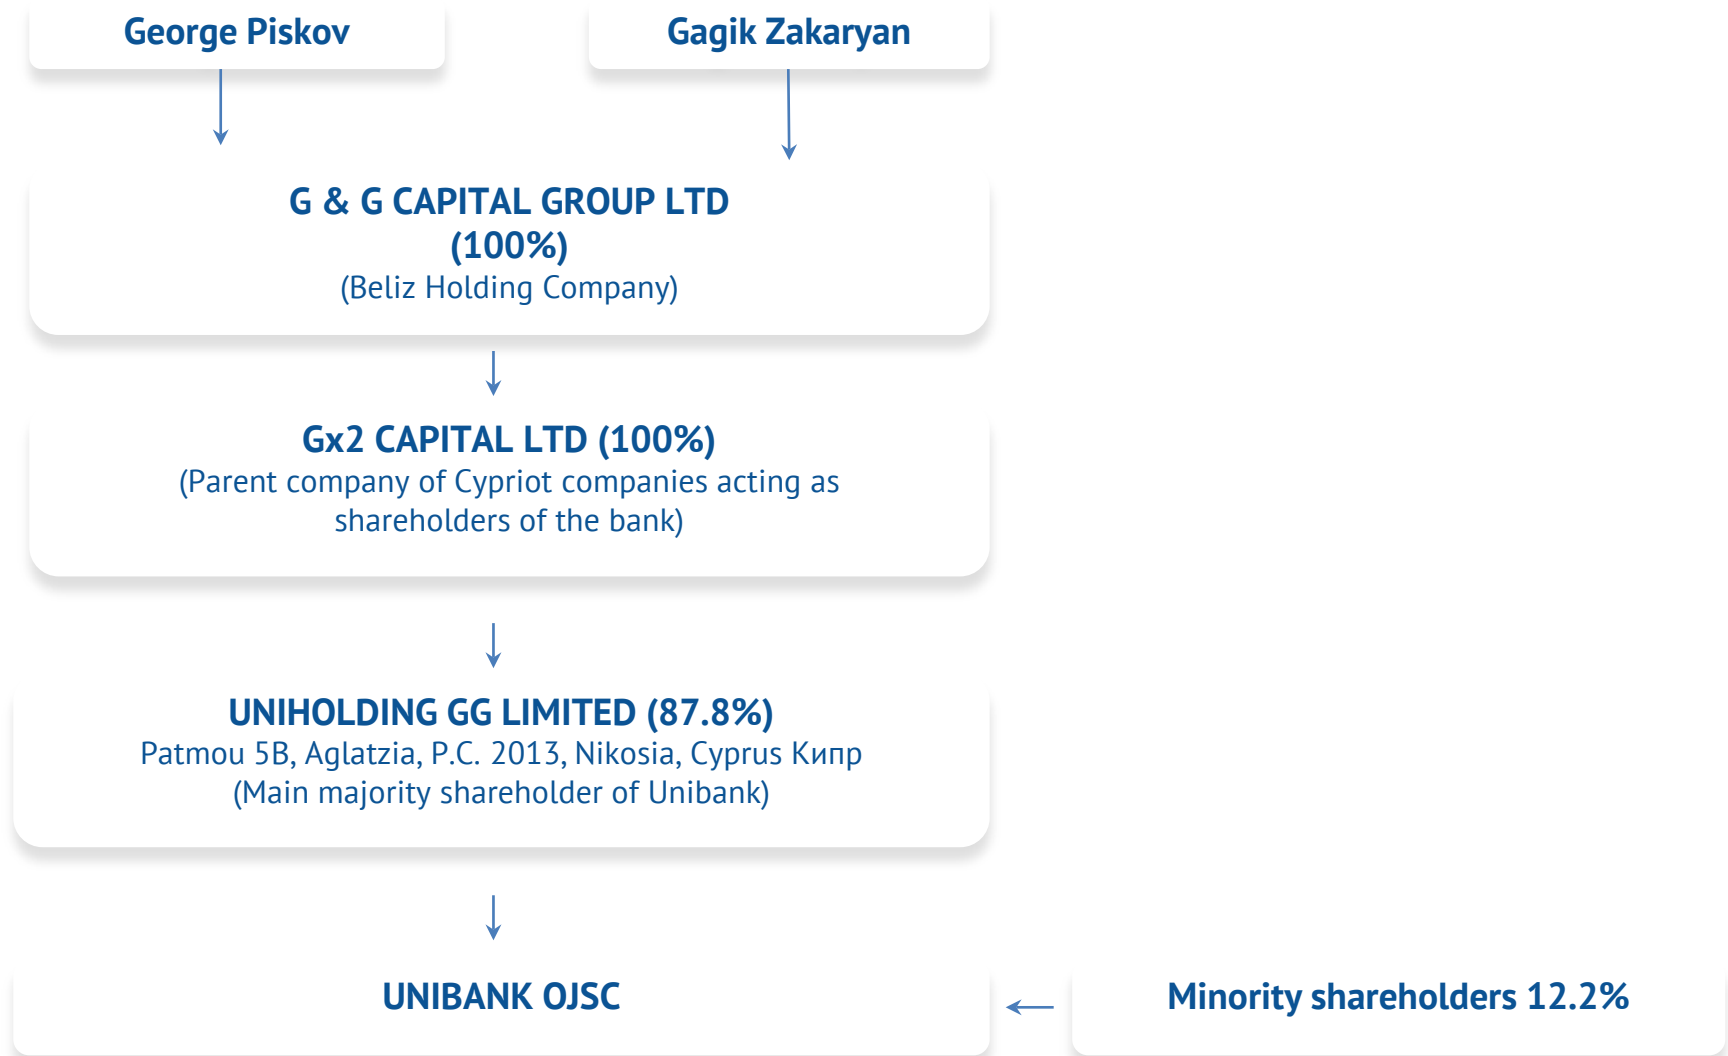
George Piskov

Gagik Zakaryan

G & G CAPITAL GROUP LTD (100%)
(Beliz Holding Company)

Gx2 CAPITAL LTD (100%)
(Parent company of Cypriot companies acting as shareholders of the bank)

UNIHOLDING GG LIMITED (87.8%)
Patmou 5B, Aglatzia, P.C. 2013, Nikosia, Cyprus Кипр
(Main majority shareholder of Unibank)

UNIBANK OJSC

Minority shareholders 12.2%